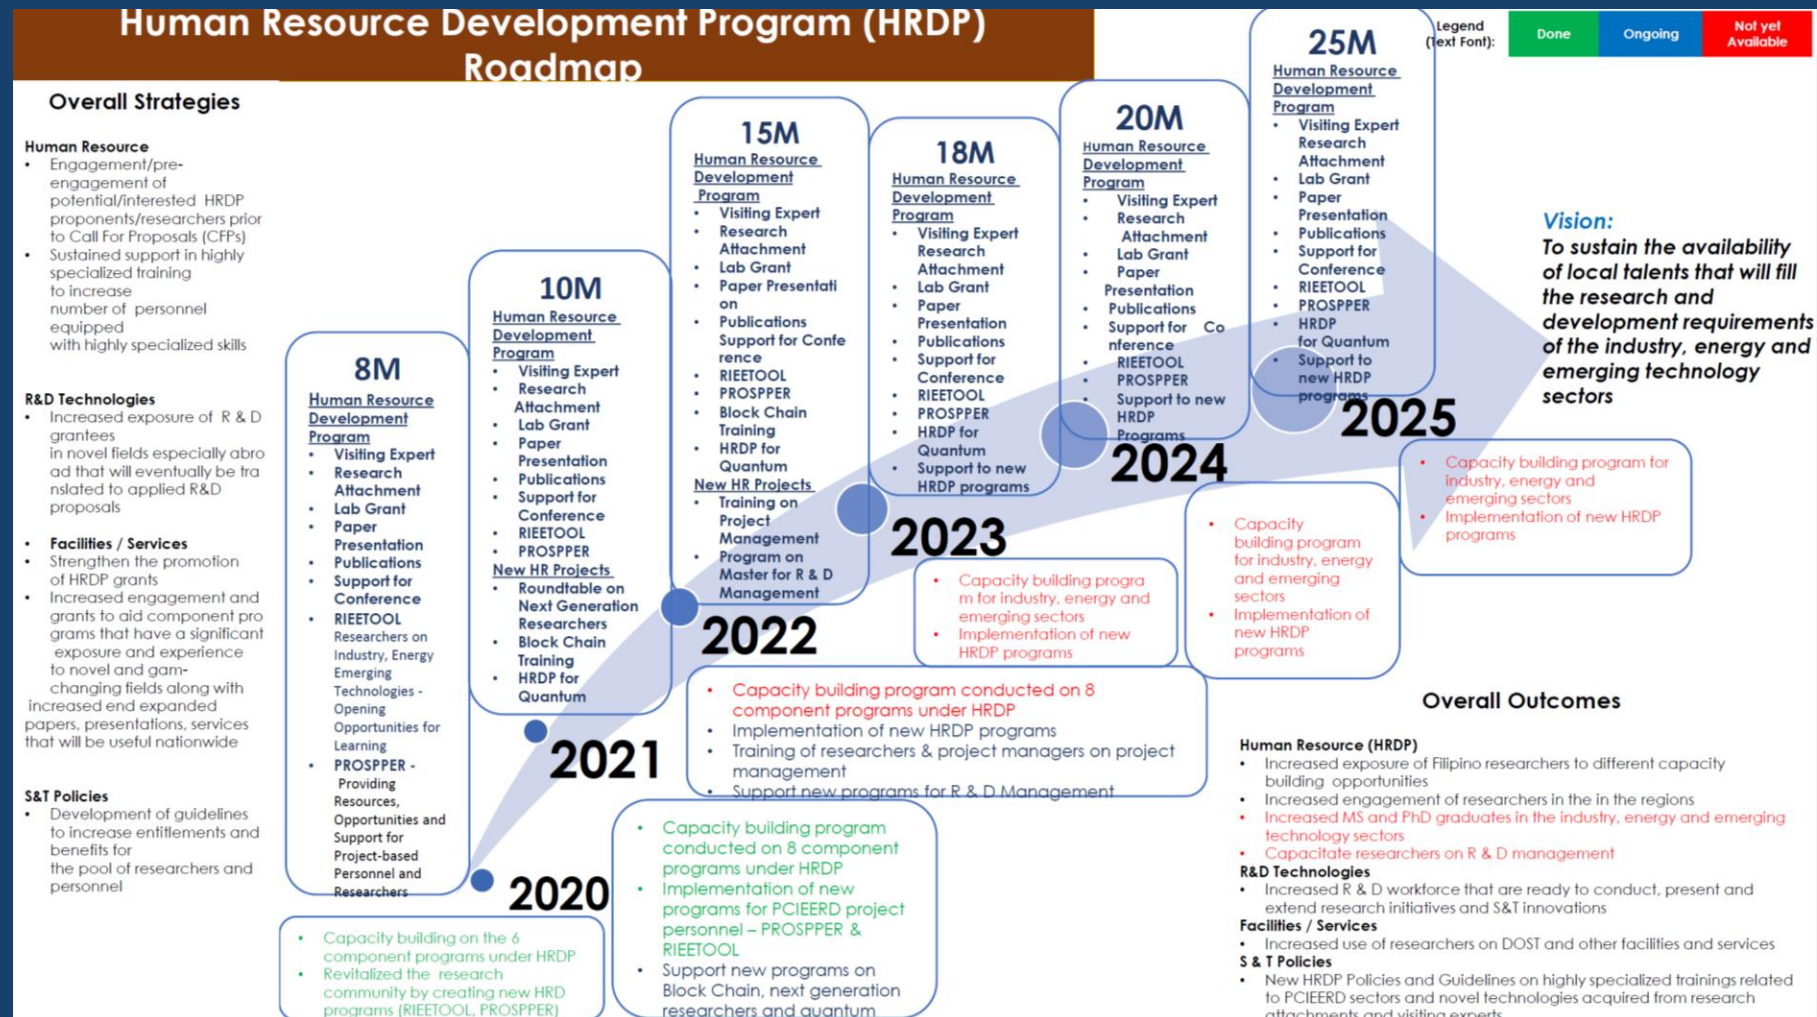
Human Resource Development Program (HRDP) Roadmap

Legend (Text Font): Done | Ongoing | Not yet Available

Overall Strategies

Human Resource
- Engagement/pre-engagement of potential/interested HRDP proponents/researchers prior to Call For Proposals (CFPs)
- Sustained support in highly specialized training to increase number of personnel equipped with highly specialized skills

R&D Technologies
- Increased exposure of R & D grantees in novel fields especially abroad that will eventually be translated to applied R&D proposals

- Facilities / Services
- Strengthen the promotion of HRDP grants
- Increased engagement and grants to aid component programs that have a significant exposure and experience to novel and gam-changing fields along with increased end expanded papers, presentations, services that will be useful nationwide

S&T Policies
- Development of guidelines to increase entitlements and benefits for the pool of researchers and personnel

8M
Human Resource Development Program
- Visiting Expert
- Research Attachment
- Lab Grant
- Paper Presentation
- Publications
- Support for Conference
- RIEETOOL Researchers on Industry, Energy Emerging Technologies - Opening Opportunities for Learning
- PROSPPER - Providing Resources, Opportunities and Support for Project-based Personnel and Researchers

10M
Human Resource Development Program
- Visiting Expert
- Research Attachment
- Lab Grant
- Paper Presentation
- Publications
- Support for Conference
- RIEETOOL
- PROSPPER
New HR Projects
- Roundtable on Next Generation Researchers
- Block Chain Training
- HRDP for Quantum

15M
Human Resource Development Program
- Visiting Expert
- Research Attachment
- Lab Grant
- Paper Presentation
- Publications
- Support for Conference
- RIEETOOL
- PROSPPER
- Block Chain Training
- HRDP for Quantum
New HR Projects
- Training on Project Management
- Program on Master for R & D Management

18M
Human Resource Development Program
- Visiting Expert
- Research Attachment
- Lab Grant
- Paper Presentation
- Publications
- Support for Conference
- RIEETOOL
- PROSPPER
- HRDP for Quantum
- Support to new HRDP programs

20M
Human Resource Development Program
- Visiting Expert
- Research Attachment
- Lab Grant
- Paper Presentation
- Publications
- Support for Conference
- RIEETOOL
- PROSPPER
- Support to new HRDP Programs

25M
Human Resource Development Program
- Visiting Expert
- Research Attachment
- Lab Grant
- Paper Presentation
- Publications
- Support for Conference
- RIEETOOL
- PROSPPER
- HRDP for Quantum
- Support to new HRDP programs

2020 2021 2022 2023 2024 2025

- Capacity building on the 6 component programs under HRDP
- Revitalized the research community by creating new HRD programs (RIEETOOL, PROSPPER)

- Capacity building program conducted on 8 component programs under HRDP
- Implementation of new programs for PCIEERD project personnel – PROSPPER & RIEETOOL
- Support new programs on Block Chain, next generation researchers and quantum

- Capacity building program conducted on 8 component programs under HRDP
- Implementation of new HRDP programs
- Training of researchers & project managers on project management
- Support new programs for R & D Management

- Capacity building program for industry, energy and emerging sectors
- Implementation of new HRDP programs

- Capacity building program for industry, energy and emerging sectors
- Implementation of new HRDP programs

- Capacity building program for industry, energy and emerging sectors
- Implementation of new HRDP programs

Vision:
To sustain the availability of local talents that will fill the research and development requirements of the industry, energy and emerging technology sectors

Overall Outcomes

Human Resource (HRDP)
- Increased exposure of Filipino researchers to different capacity building opportunities
- Increased engagement of researchers in the in the regions
- Increased MS and PhD graduates in the industry, energy and emerging technology sectors
- Capacitate researchers on R & D management
R&D Technologies
- Increased R & D workforce that are ready to conduct, present and extend research initiatives and S&T innovations
Facilities / Services
- Increased use of researchers on DOST and other facilities and services
S & T Policies
- New HRDP Policies and Guidelines on highly specialized trainings related to PCIEERD sectors and novel technologies acquired from research attachments and visiting experts